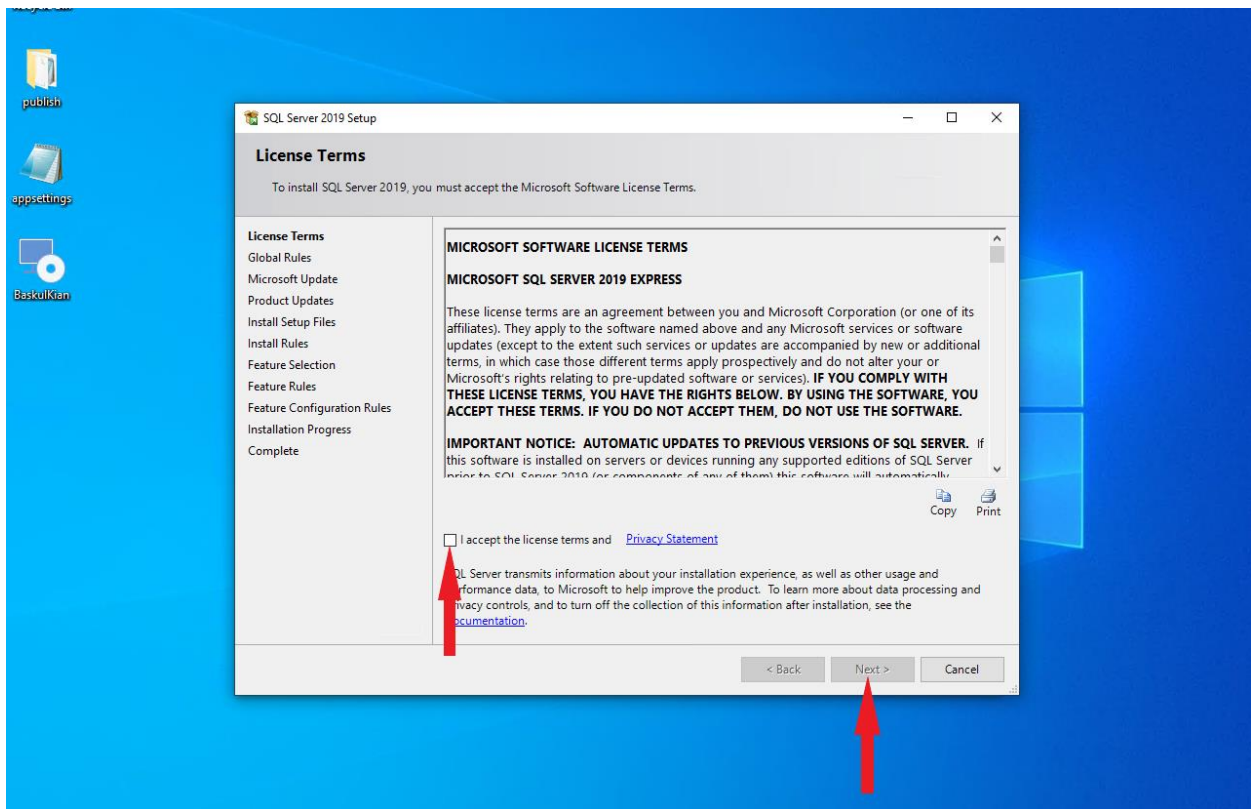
publish

appsettings

BaskulKian

SQL Server 2019 Setup

License Terms

To install SQL Server 2019, you must accept the Microsoft Software License Terms.

License Terms
Global Rules
Microsoft Update
Product Updates
Install Setup Files
Install Rules
Feature Selection
Feature Rules
Feature Configuration Rules
Installation Progress
Complete

MICROSOFT SOFTWARE LICENSE TERMS

MICROSOFT SQL SERVER 2019 EXPRESS

These license terms are an agreement between you and Microsoft Corporation (or one of its affiliates). They apply to the software named above and any Microsoft services or software updates (except to the extent such services or updates are accompanied by new or additional terms, in which case those different terms apply prospectively and do not alter your or Microsoft's rights relating to pre-updated software or services). IF YOU COMPLY WITH THESE LICENSE TERMS, YOU HAVE THE RIGHTS BELOW. BY USING THE SOFTWARE, YOU ACCEPT THESE TERMS. IF YOU DO NOT ACCEPT THEM, DO NOT USE THE SOFTWARE.

IMPORTANT NOTICE: AUTOMATIC UPDATES TO PREVIOUS VERSIONS OF SQL SERVER. If this software is installed on servers or devices running any supported editions of SQL Server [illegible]

Copy Print

I accept the license terms and Privacy Statement

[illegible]QL Server transmits information about your installation experience, as well as other usage and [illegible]formance data, to Microsoft to help improve the product. To learn more about data processing and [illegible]rivacy controls, and to turn off the collection of this information after installation, see the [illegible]ocumentation.

< Back Next > Cancel